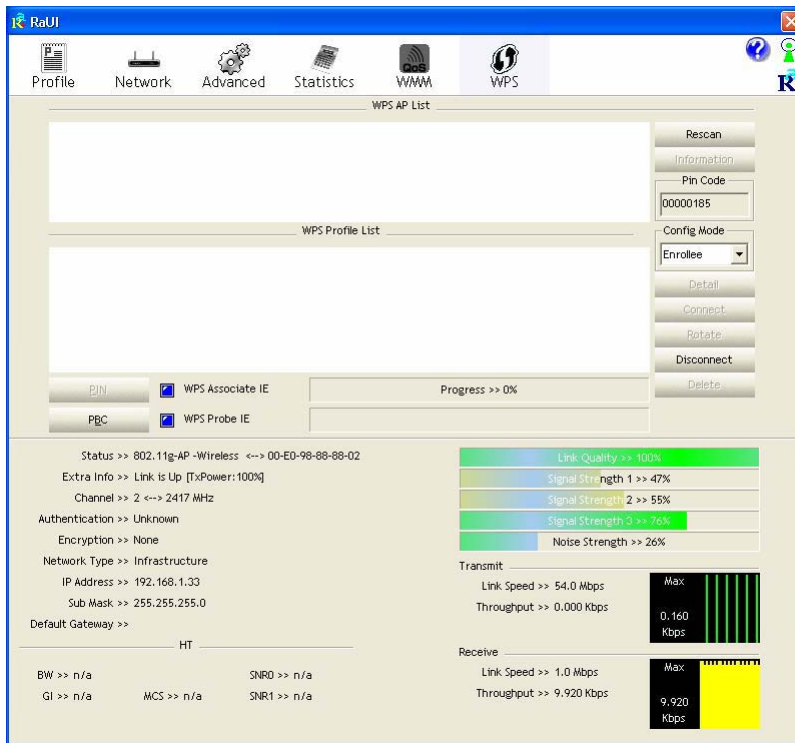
RaUI

Profile Network Advanced Statistics WMM WPS

WPS AP List

Rescan
Information
Pin Code
00000185

WPS Profile List

Config Mode
Enrollee

Detail
Connect
Rotate
Disconnect
Delete

PIN
WPS Associate IE
Progress >> 0%
PBC
WPS Probe IE

Status >> 802.11g-AP -Wireless <--> 00-E0-98-88-88-02
Extra Info >> Link is Up [TxPower:100%]
Channel >> 2 <--> 2417 MHz
Authentication >> Unknown
Encryption >> None
Network Type >> Infrastructure
IP Address >> 192.168.1.33
Sub Mask >> 255.255.255.0
Default Gateway >>

HT
BW >> n/a
GI >> n/a
MCS >> n/a
SNR0 >> n/a
SNR1 >> n/a

Link Quality >> 100%
Signal Strength 1 >> 47%
Signal Strength 2 >> 55%
Signal Strength 3 >> 76%
Noise Strength >> 26%

Transmit
Link Speed >> 54.0 Mbps
Throughput >> 0.000 Kbps
Max
0.160
Kbps

Receive
Link Speed >> 1.0 Mbps
Throughput >> 9.920 Kbps
Max
9.920
Kbps